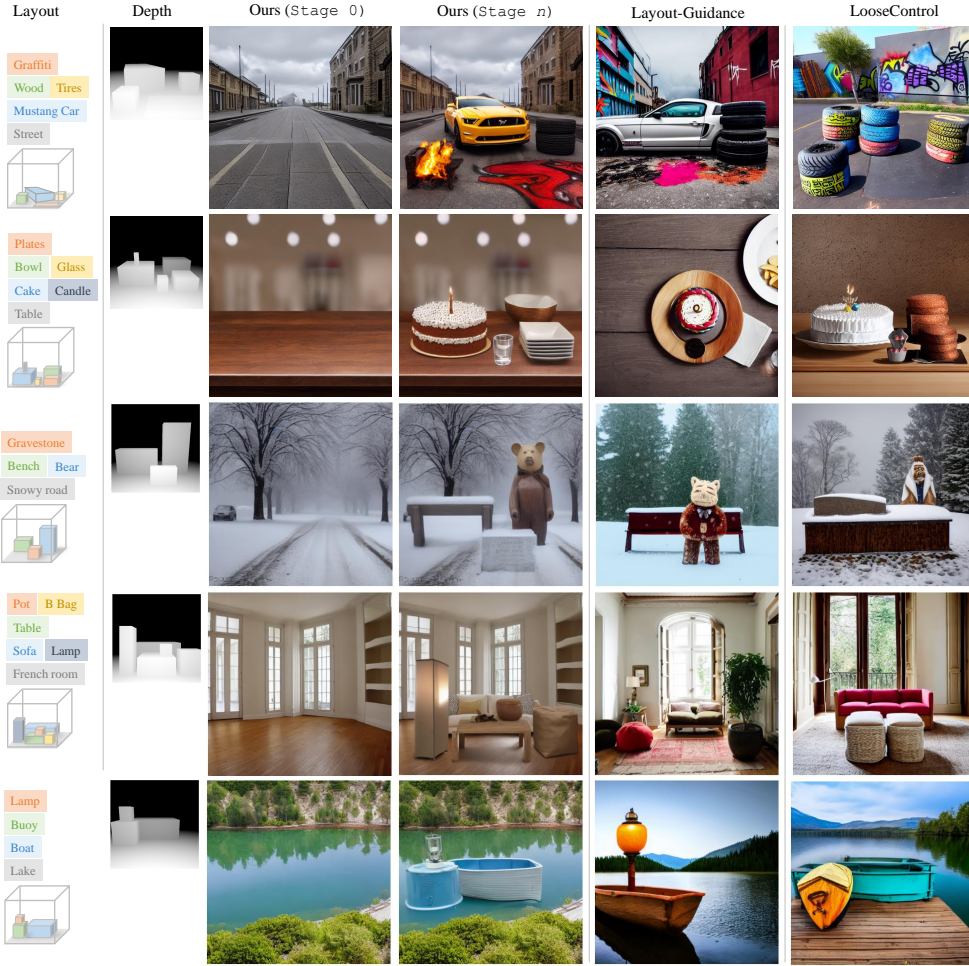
| Layout | Depth | Ours (Stage 0) | Ours (Stage $n$) | Layout-Guidance | LooseControl |
|---|---|---|---|---|---|
| Graffiti, Wood, Tires, Mustang Car, Street | | | | | |
| Plates, Bowl, Glass, Cake, Candle, Table | | | | | |
| Gravestone, Bench, Bear, Snowy road | | | | | |
| Pot, B Bag, Table, Sofa, Lamp, French room | | | | | |
| Lamp, Buoy, Boat, Lake | | | | | |